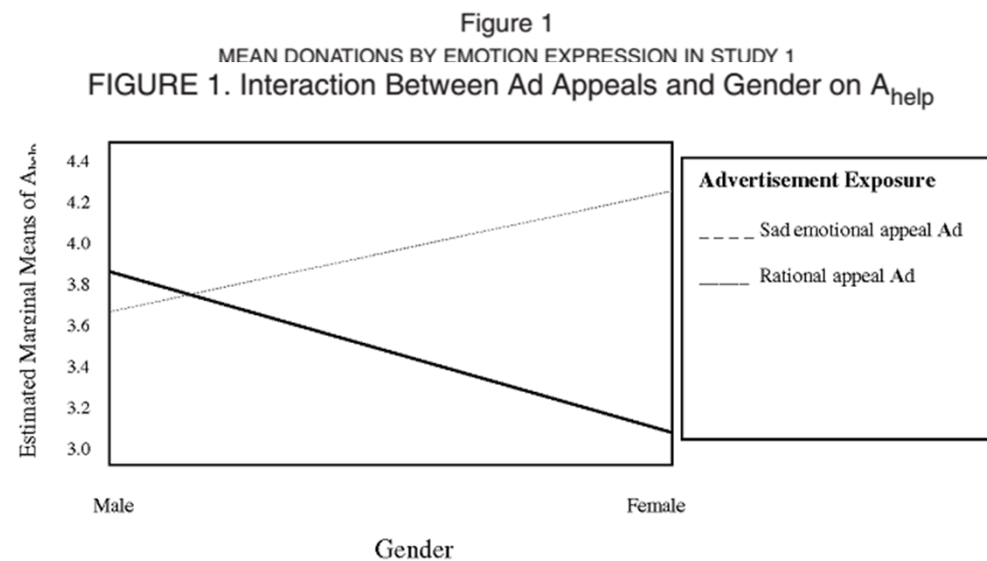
Figure 1

MEAN DONATIONS BY EMOTION EXPRESSION IN STUDY 1

FIGURE 1. Interaction Between Ad Appeals and Gender on $A_{help}$

Estimated Marginal Means of A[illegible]

4.4
4.2
4.0
3.8
3.6
3.4
3.2
3.0

Male
Female

Gender

Advertisement Exposure

_ _ _ _ Sad emotional appeal Ad

_____ Rational appeal Ad